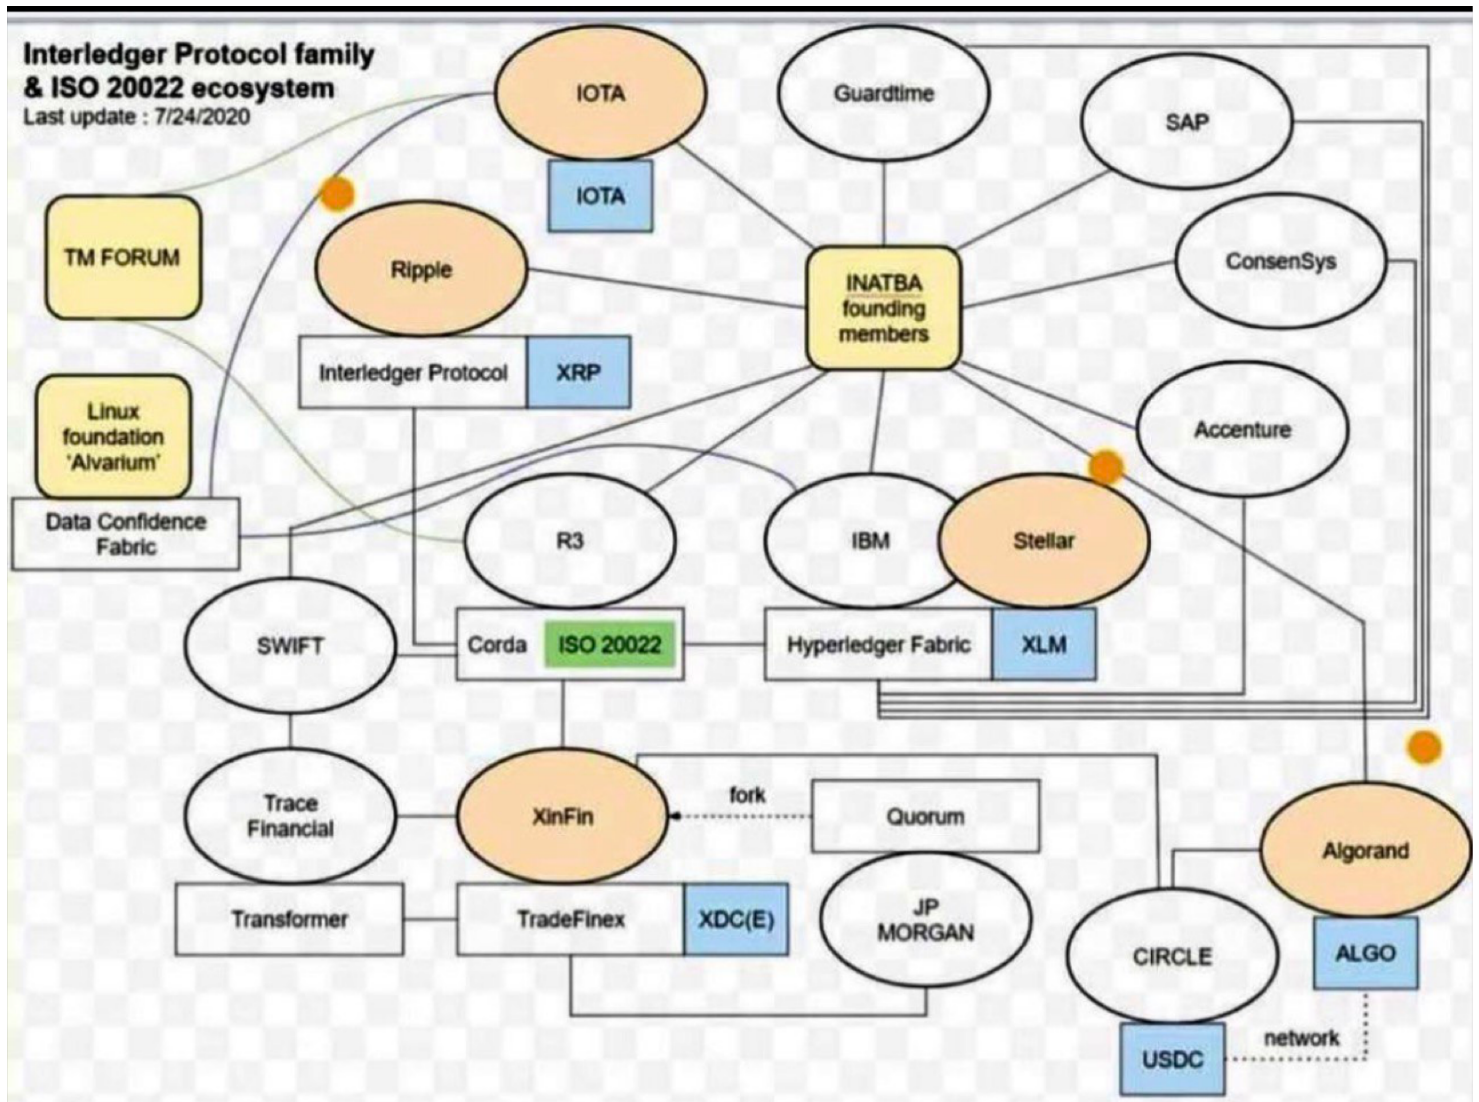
Interledger Protocol family & ISO 20022 ecosystem
Last update : 7/24/2020

IOTA

IOTA

Guardtime

SAP

TM FORUM

Ripple

INATBA founding members

ConsenSys

Interledger Protocol

XRP

Linux foundation 'Alvarium'

Accenture

Data Confidence Fabric

R3

IBM

Stellar

SWIFT

Corda

ISO 20022

Hyperledger Fabric

XLM

Trace Financial

XinFin

fork

Quorum

Algorand

Transformer

TradeFinex

XDC(E)

JP MORGAN

CIRCLE

ALGO

USDC

network